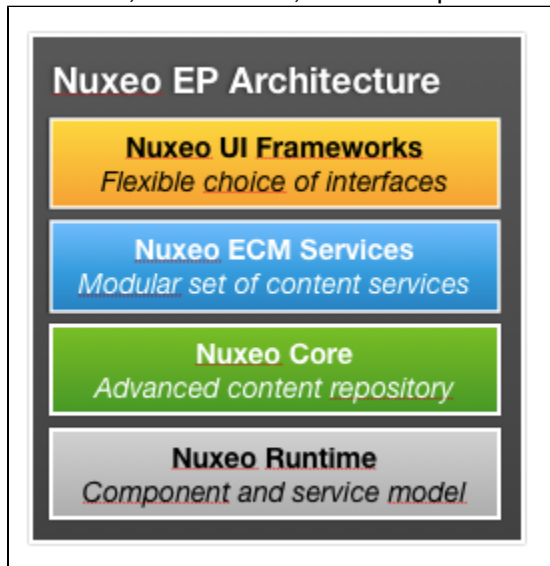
Nuxeo EP Architecture

Nuxeo UI Frameworks
Flexible choice of interfaces

Nuxeo ECM Services
Modular set of content services

Nuxeo Core
Advanced content repository

Nuxeo Runtime
Component and service model